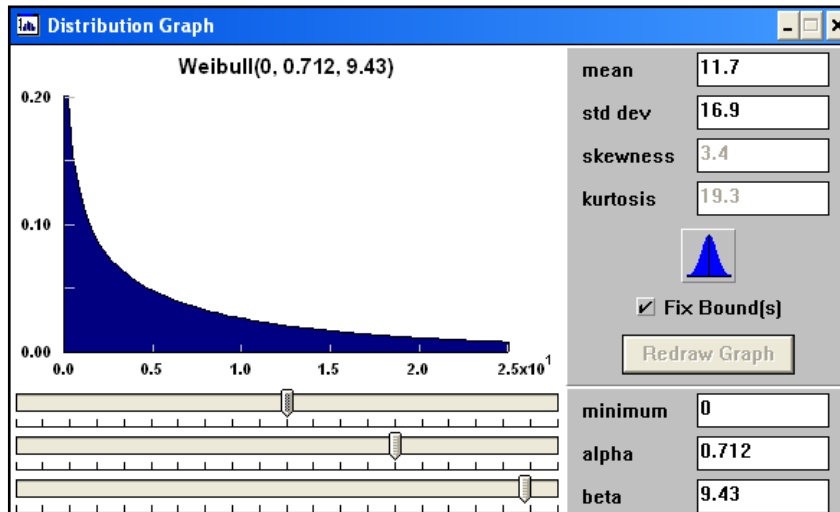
Distribution Graph

Weibull(0, 0.712, 9.43)

0.20
0.10
0.00
0.0 0.5 1.0 1.5 2.0 $2.5x10^1$

| | |
|---|---|
| mean | 11.7 |
| std dev | 16.9 |
| skewness | 3.4 |
| kurtosis | 19.3 |

Fix Bound(s)

Redraw Graph

| | |
|---|---|
| minimum | 0 |
| alpha | 0.712 |
| beta | 9.43 |